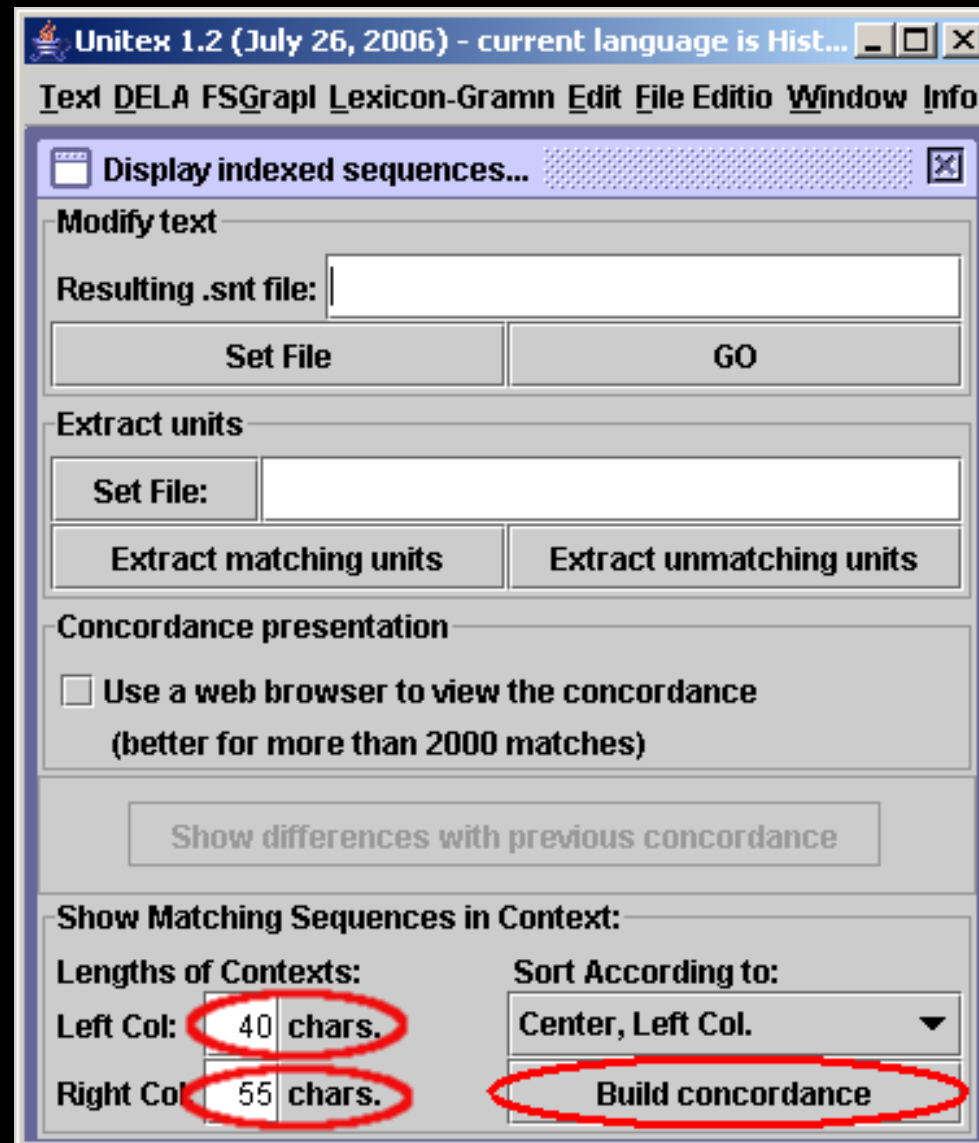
Unitex 1.2 (July 26, 2006) - current language is Hist...

Text DELA FSGrapl Lexicon-Gramn Edit File Editio Window Info

Display indexed sequences...

Modify text

Resulting .snt file:

Set File

GO

Extract units

Set File:

Extract matching units

Extract unmatching units

Concordance presentation

Use a web browser to view the concordance (better for more than 2000 matches)

Show differences with previous concordance

Show Matching Sequences in Context:

Lengths of Contexts:

Sort According to:

Left Col: 40 chars.

Center, Left Col.

Right Col 55 chars.

Build concordance